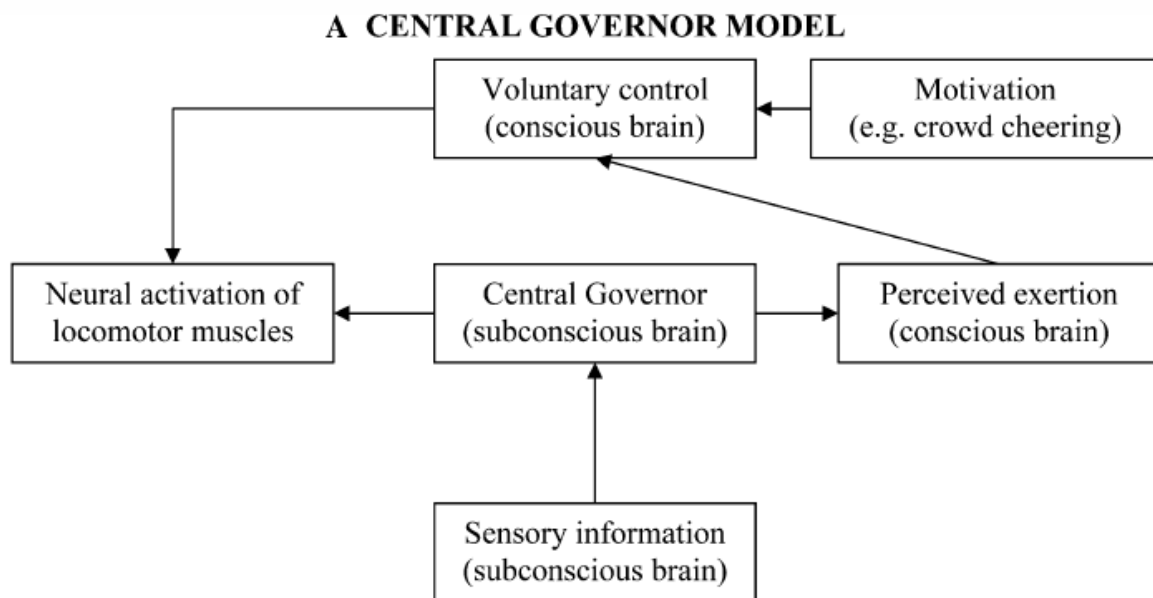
A CENTRAL GOVERNOR MODEL

Voluntary control (conscious brain)

Motivation (e.g. crowd cheering)

Neural activation of locomotor muscles

Central Governor (subconscious brain)

Perceived exertion (conscious brain)

Sensory information (subconscious brain)